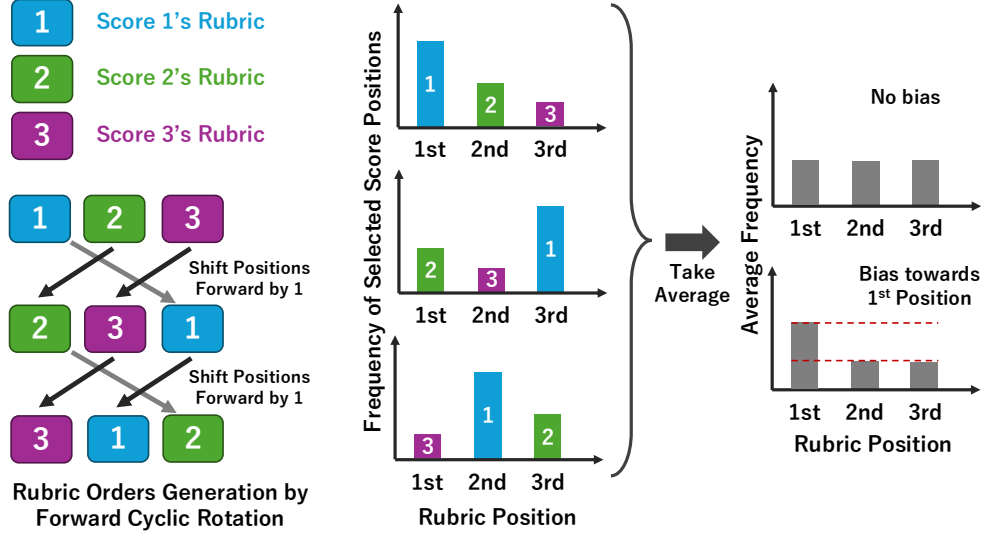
1 Score 1's Rubric
2 Score 2's Rubric
3 Score 3's Rubric

1 2 3
Shift Positions Forward by 1
2 3 1
Shift Positions Forward by 1
3 1 2

Rubric Orders Generation by Forward Cyclic Rotation

Frequency of Selected Score Positions

1 2 3
1st 2nd 3rd

2 3 1
1st 2nd 3rd

3 1 2
1st 2nd 3rd

Rubric Position

Take Average

Average Frequency

No bias
1st 2nd 3rd

Bias towards 1st Position
1st 2nd 3rd

Rubric Position